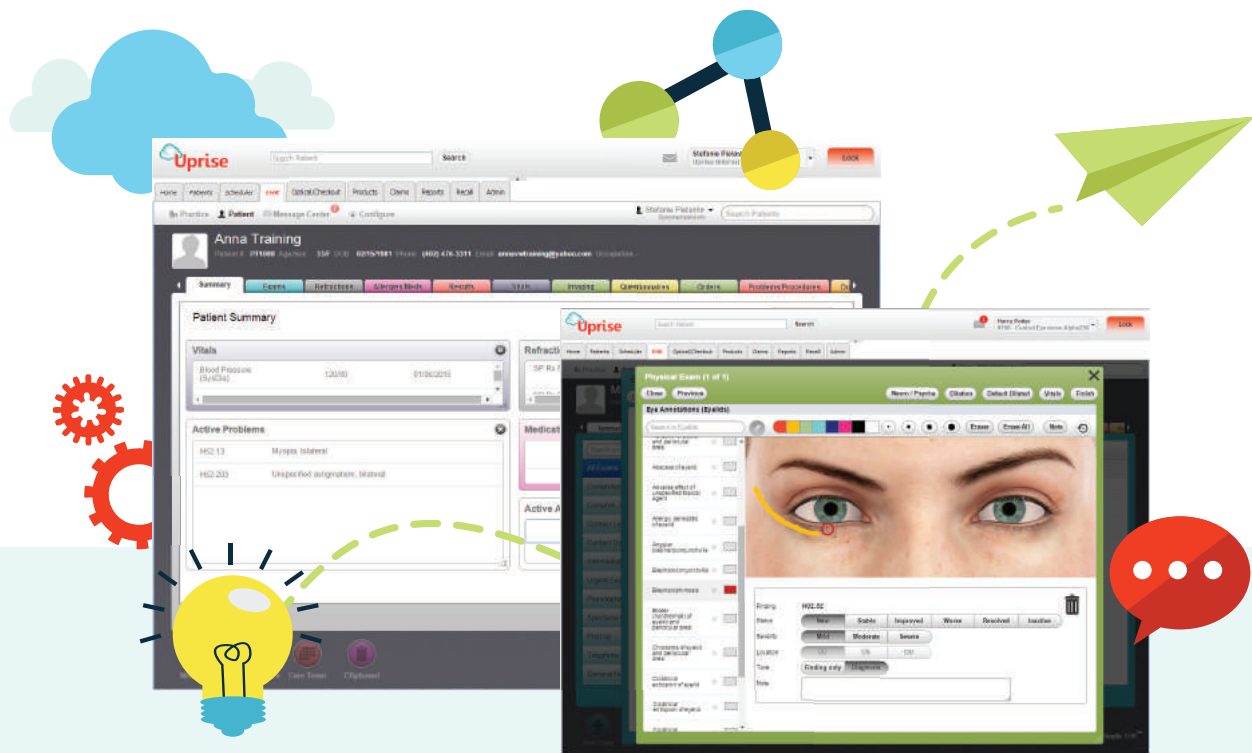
Uprise

Search Patient

Search

Stefanie Pielante

Lock

Home | Patients | Scheduler | EHR | Optical/Checkout | Products | Claims | Reports | Recall | Admin

Practice | Patient | Message Center | Configure

Stefanie Pielante

Search Patients

Anna Training

Patient # PT1000 Age/Sex 35F DOB 02/15/1981 Phone (402) 476-3311 Email annawtraining@yahoo.com

Summary | Exams | Refractions | Allergies/Meds | Results | Vitals | Imaging | Questionnaires | Orders | Problems/Procedures

Patient Summary

Vitals

Blood Pressure (Sys/Dia) | 120/80 | 01/06/2016

Refracti

SP Rx

Active Problems

H52.13 | Myopia, bilateral

H52.203 | Unspecified astigmatism, bilateral

Medicat

Active A

Care Team

Clipboard

Uprise

Search Patient

Search

Harry Potter

Lock

Home | Patients | Scheduler | EHR | Optical/Checkout | Products | Claims | Reports | Recall | Admin

Physical Exam (1 of 1)

Close | Previous

Neuro / Psych | Dilation | Default Dilated | Vitals | Finish

Eye Annotations (Eyelids)

Search in Eyelids

Eraser | Erase All | Note

Abscess of eyelid

Adverse effect of unspecified topical agent

Allergic dermatitis of eyelid

Angular blepharoconjunctivitis

Blepharoconjunctivitis

Blepharochalasis

Blepharoptosis

Finding | H02.02

Status | New | Stable | Improved | Worse | Resolved | Inactive

Severity | Mild | Moderate | Severe

Location | OD | OS | OU

Type | Finding only | Diagnosis

Note